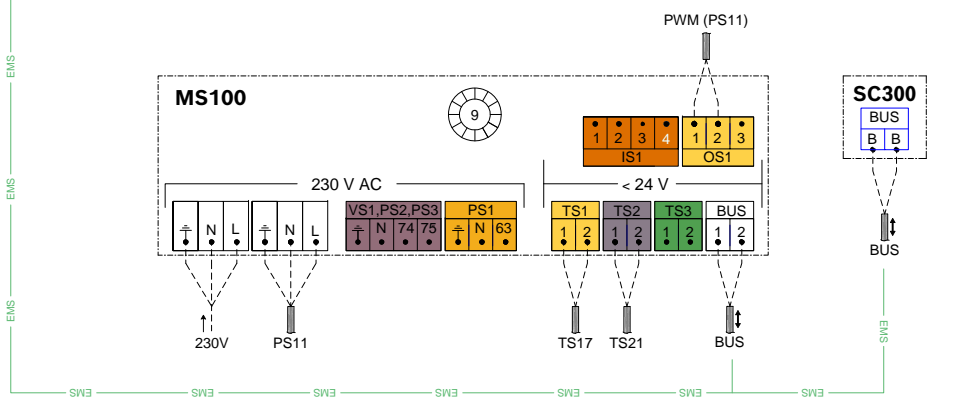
PWM (PS11)

MS100

9

| 1 | 2 | 3 | 4 |
|---|---|---|---|
| IS1 | | | |

| 1 | 2 | 3 |
|---|---|---|
| OS1 | | |

SC300

BUS

B B

230 V AC

< 24 V

⏚ N L

⏚ N L

VS1,PS2,PS3

⏚ N 74 75

PS1

⏚ N 63

TS1

1 2

TS2

1 2

TS3

1 2

BUS

1 2

BUS

230V

PS11

TS17

TS21

BUS

EMS

EMS

EMS

EMS

EMS

EMS

EMS

EMS

EMS

EMS

EMS

EMS

EMS